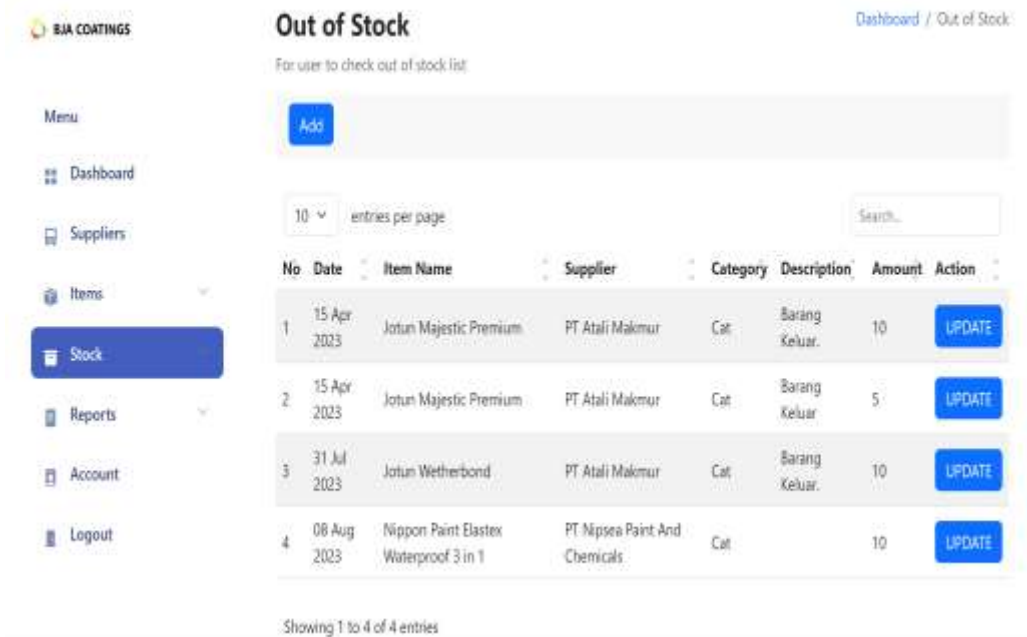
BJA COATINGS

Menu

Dashboard

Suppliers

Items

Stock

Reports

Account

Logout

Out of Stock

Dashboard / Out of Stock

For user to check out of stock list

Add

10 entries per page

Search...

| No | Date | Item Name | Supplier | Category | Description | Amount | Action |
|---|---|---|---|---|---|---|---|
| 1 | 15 Apr 2023 | Jotun Majestic Premium | PT Atali Makmur | Cat | Barang Keluar. | 10 | UPDATE |
| 2 | 15 Apr 2023 | Jotun Majestic Premium | PT Atali Makmur | Cat | Barang Keluar | 5 | UPDATE |
| 3 | 31 Jul 2023 | Jotun Wetherbond | PT Atali Makmur | Cat | Barang Keluar. | 10 | UPDATE |
| 4 | 08 Aug 2023 | Nippon Paint Elastex Waterproof 3 in 1 | PT Nipsea Paint And Chemicals | Cat | | 10 | UPDATE |

Showing 1 to 4 of 4 entries